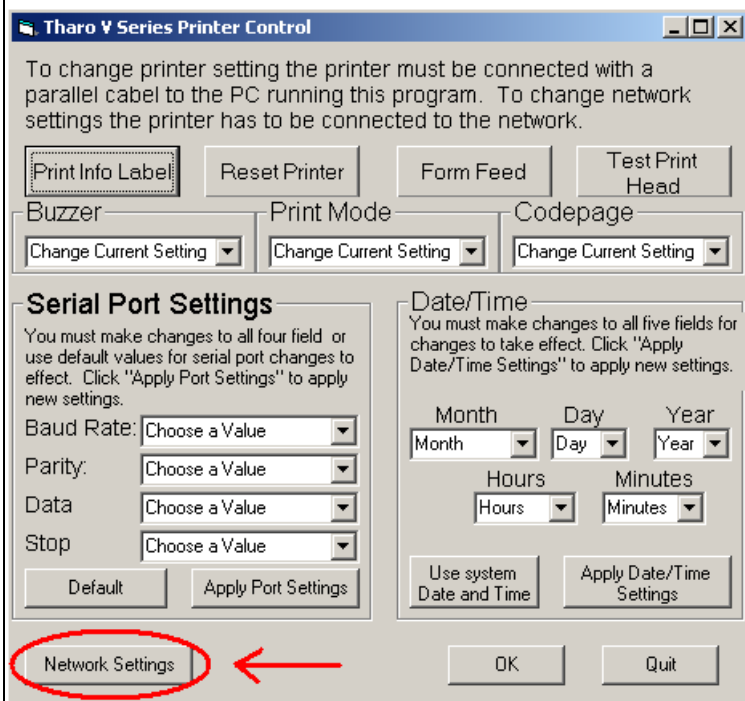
Tharo V Series Printer Control

To change printer setting the printer must be connected with a parallel cabel to the PC running this program. To change network settings the printer has to be connected to the network.

Print Info Label
Reset Printer
Form Feed
Test Print Head

Buzzer
Change Current Setting
Print Mode
Change Current Setting
Codepage
Change Current Setting

Serial Port Settings
You must make changes to all four field or use default values for serial port changes to effect. Click "Apply Port Settings" to apply new settings.
Baud Rate: Choose a Value
Parity: Choose a Value
Data Choose a Value
Stop Choose a Value
Default
Apply Port Settings

Date/Time
You must make changes to all five fields for changes to take effect. Click "Apply Date/Time Settings" to apply new settings.
Month Month
Day Day
Year Year
Hours Hours
Minutes Minutes
Use system Date and Time
Apply Date/Time Settings

Network Settings
OK
Quit